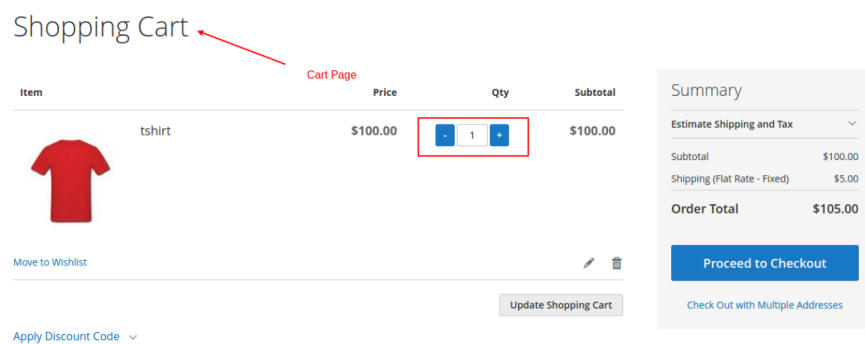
Shopping Cart

Cart Page

| Item | Price | Qty | Subtotal |
|---|---|---|---|
| tshirt | $100.00 | - 1 + | $100.00 |

Move to Wishlist

Update Shopping Cart

Apply Discount Code

Summary

Estimate Shipping and Tax

Subtotal $100.00

Shipping (Flat Rate - Fixed) $5.00

Order Total $105.00

Proceed to Checkout

Check Out with Multiple Addresses